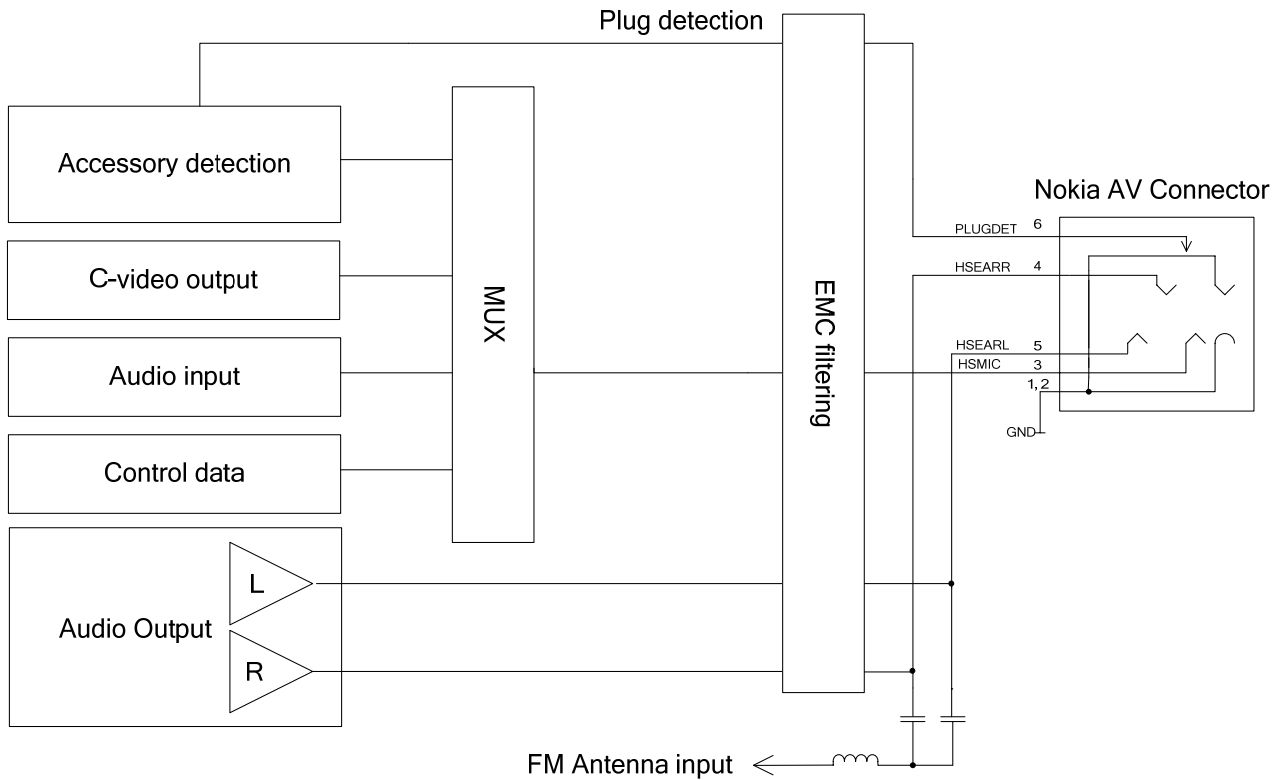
Plug detection

Accessory detection

C-video output

Audio input

Control data

MUX

EMC filtering

Audio Output

L

R

Nokia AV Connector

PLUGDET 6

HSEARR 4

HSEARL 5

HSMIC 3

1, 2

GND

FM Antenna input